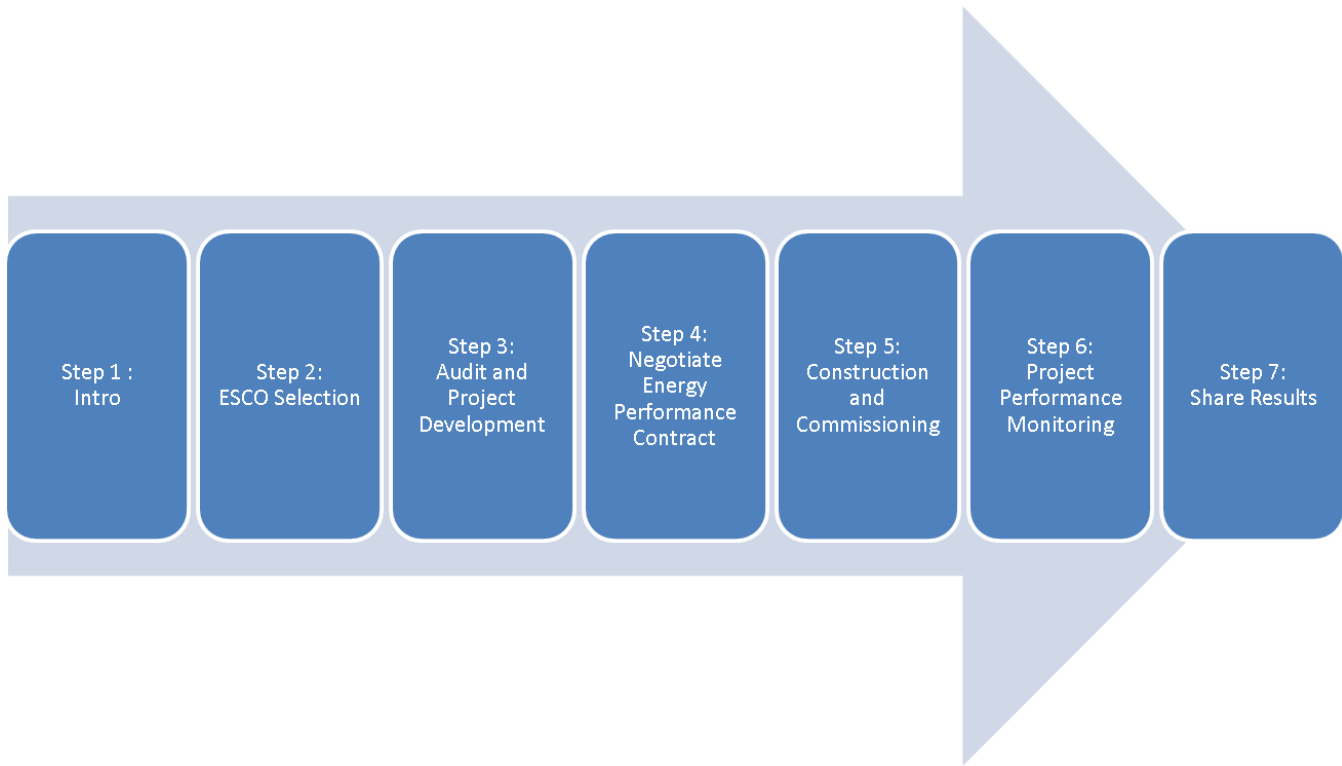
Step 1 : Intro

Step 2: ESCO Selection

Step 3: Audit and Project Development

Step 4: Negotiate Energy Performance Contract

Step 5: Construction and Commissioning

Step 6: Project Performance Monitoring

Step 7: Share Results